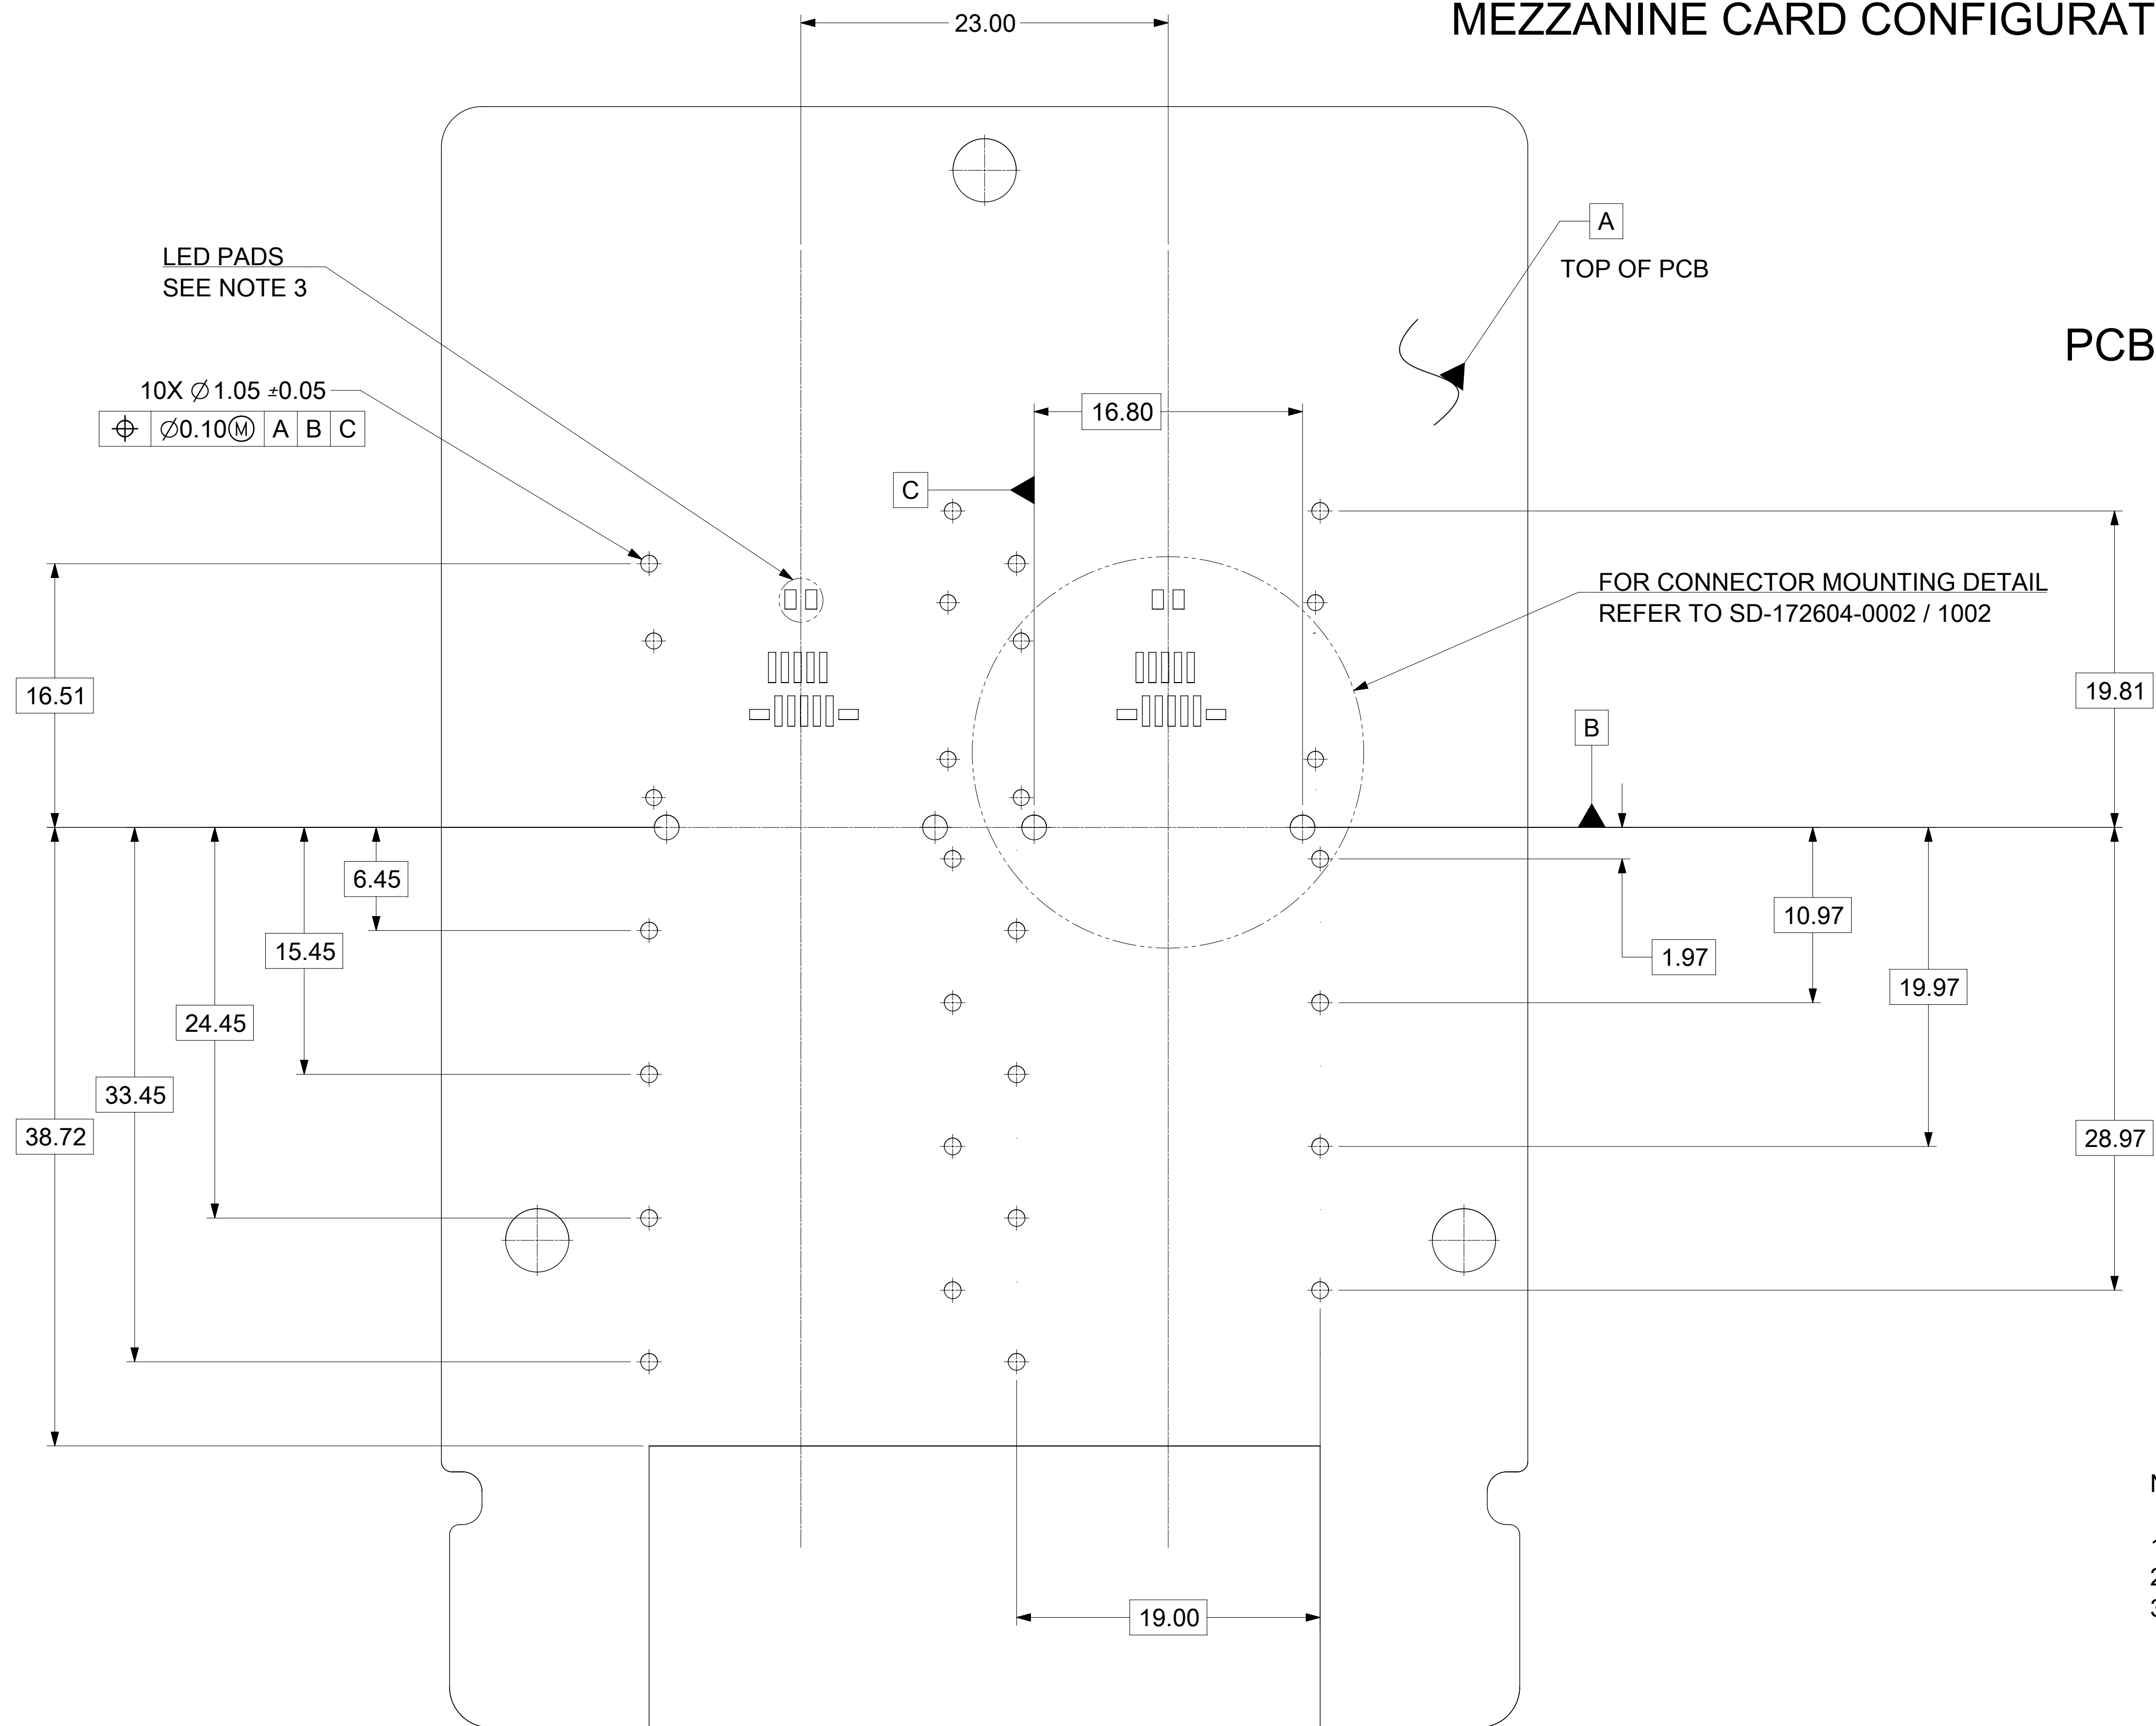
MEZZANINE CARD CONFIGURAT

23.00

A

TOP OF PCB

LED PADS
SEE NOTE 3

PCB

10X $\varnothing$1.05 ±0.05

| $\oplus$ | $\varnothing$0.10Ⓜ | A | B | C |
|---|---|---|---|---|

16.80

C

FOR CONNECTOR MOUNTING DETAIL
REFER TO SD-172604-0002 / 1002

16.51

19.81

B

6.45

15.45

10.97

1.97

24.45

19.97

33.45

38.72

28.97

19.00